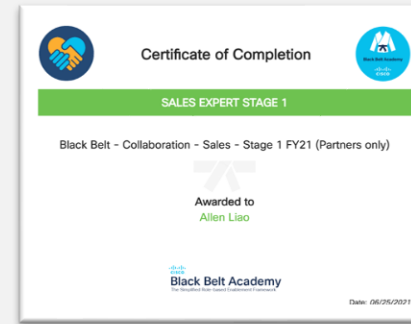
Certificate of Completion

Black Belt Academy
cisco

SALES EXPERT STAGE 1

Black Belt - Collaboration - Sales - Stage 1 FY21 (Partners only)

Awarded to
Allen Liao

cisco
Black Belt Academy
The Simplified Role-based Enablement Framework

Date: 06/25/2021